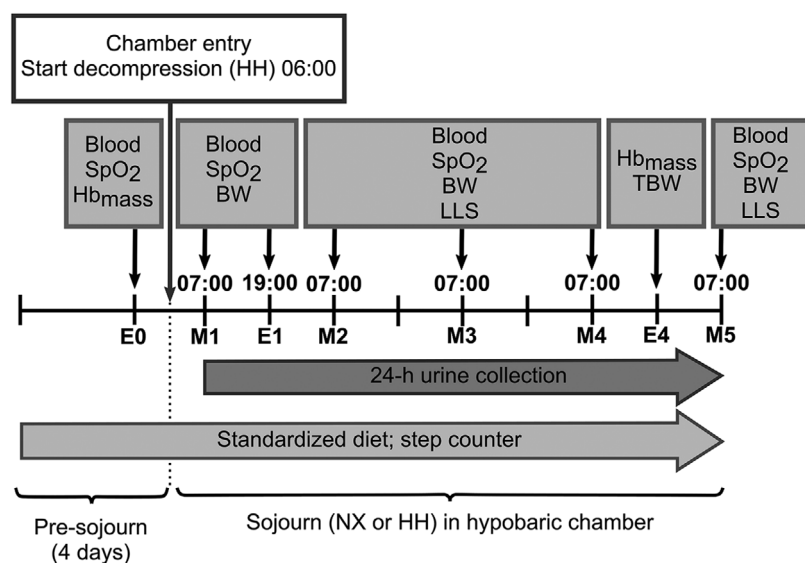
Chamber entry
Start decompression (HH) 06:00

Blood
$SpO_2$
$Hb_{mass}$

Blood
$SpO_2$
BW

Blood
$SpO_2$
BW
LLS

$Hb_{mass}$
TBW

Blood
$SpO_2$
BW
LLS

07:00 19:00 07:00 07:00 07:00 07:00

E0 M1 E1 M2 M3 M4 E4 M5

24-h urine collection

Standardized diet; step counter

Pre-sojourn
(4 days)

Sojourn (NX or HH) in hypobaric chamber